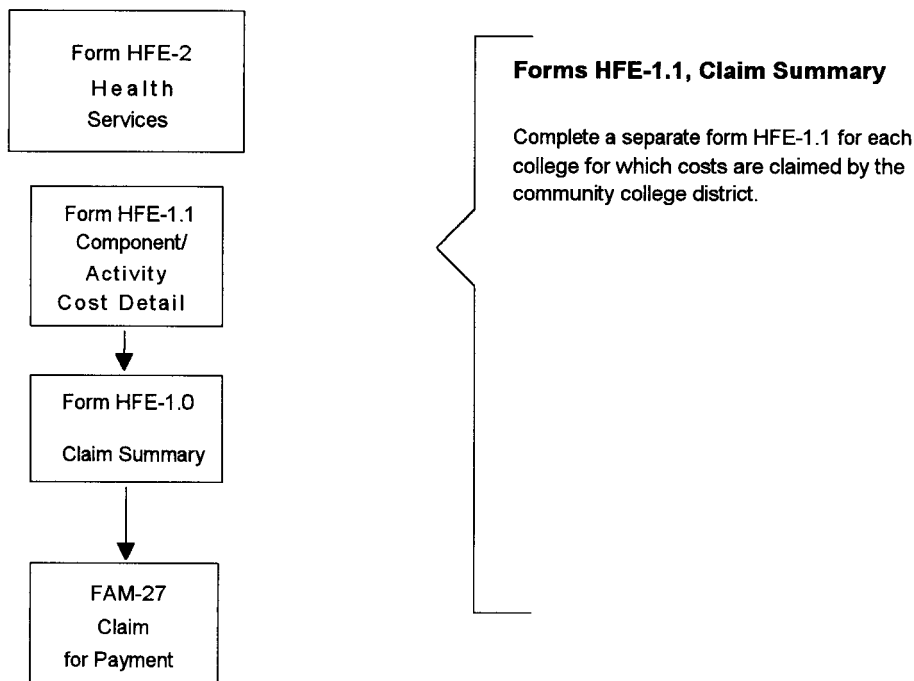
Form HFE-2
Health
Services

Form HFE-1.1
Component/
Activity
Cost Detail

Form HFE-1.0

Claim Summary

FAM-27
Claim
for Payment

**Forms HFE-1.1, Claim Summary**

Complete a separate form HFE-1.1 for each college for which costs are claimed by the community college district.